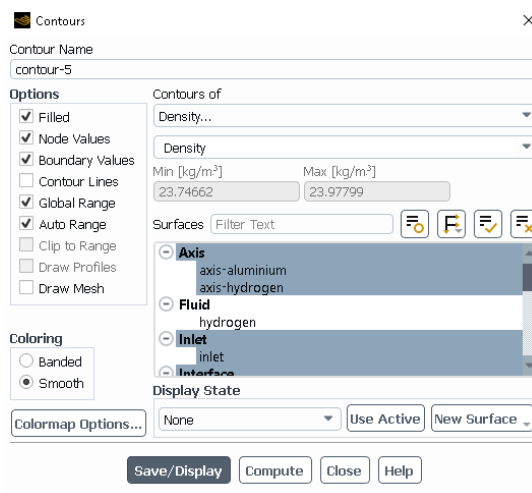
Contours
×
Contour Name
contour-5
Options
Filled
Node Values
Boundary Values
Contour Lines
Global Range
Auto Range
Clip to Range
Draw Profiles
Draw Mesh
Contours of
Density...
Density
Min [kg/m$^3$]
23.74662
Max [kg/m$^3$]
23.97799
Surfaces
Filter Text
Axis
axis-aluminium
axis-hydrogen
Fluid
hydrogen
Inlet
inlet
Interface
Coloring
Banded
Smooth
Display State
Colormap Options...
None
Use Active
New Surface
Save/Display
Compute
Close
Help